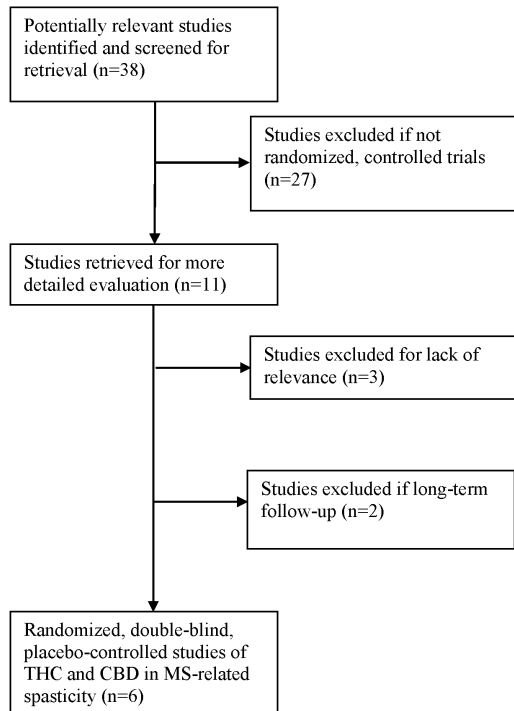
Potentially relevant studies identified and screened for retrieval (n=38)

Studies excluded if not randomized, controlled trials (n=27)

Studies retrieved for more detailed evaluation (n=11)

Studies excluded for lack of relevance (n=3)

Studies excluded if long-term follow-up (n=2)

Randomized, double-blind, placebo-controlled studies of THC and CBD in MS-related spasticity (n=6)